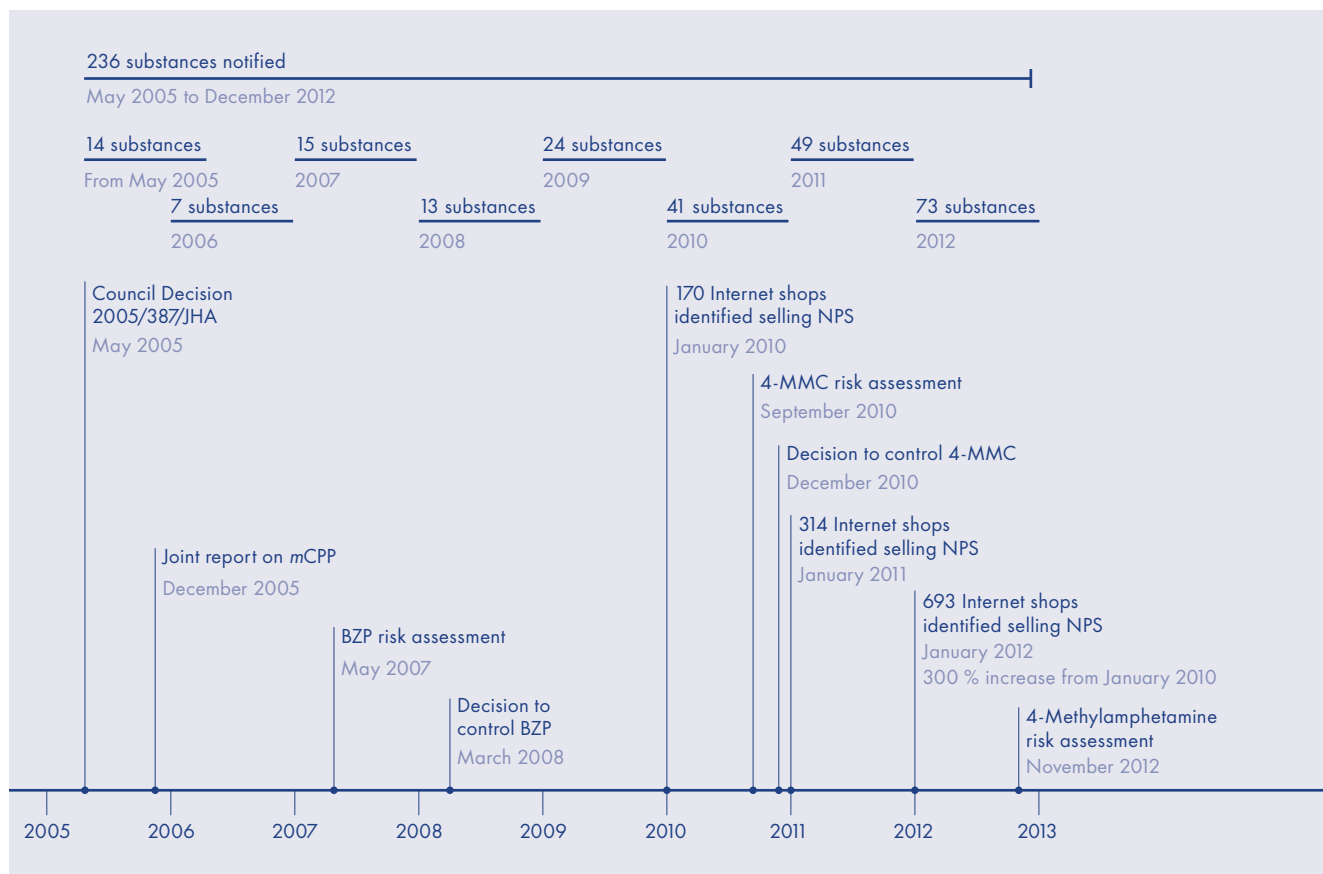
236 substances notified
May 2005 to December 2012

14 substances
From May 2005

7 substances
2006

15 substances
2007

13 substances
2008

24 substances
2009

41 substances
2010

49 substances
2011

73 substances
2012

Council Decision 2005/387/JHA
May 2005

Joint report on *m*CPP
December 2005

BZP risk assessment
May 2007

Decision to control BZP
March 2008

170 Internet shops identified selling NPS
January 2010

4-MMC risk assessment
September 2010

Decision to control 4-MMC
December 2010

314 Internet shops identified selling NPS
January 2011

693 Internet shops identified selling NPS
January 2012
300 % increase from January 2010

4-Methylamphetamine risk assessment
November 2012

2005 2006 2007 2008 2009 2010 2011 2012 2013